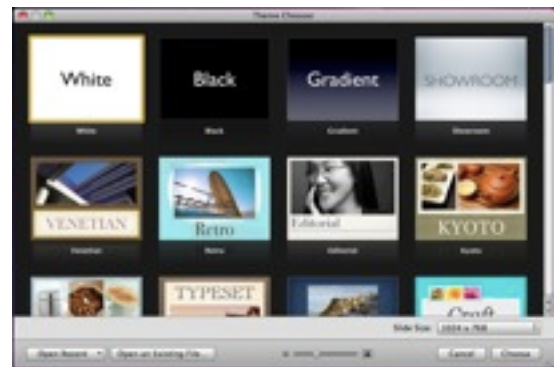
Theme Chooser

White
White

Black
Black

Gradient
Gradient

SHOWROOM
Showroom

VENETIAN
Venetian

Retro
Retro

Editorial
Editorial

KYOTO
Kyoto

TYPESET

Craft

Slide Size: 1024 x 768

Open Recent

Open an Existing File...

Cancel

Choose